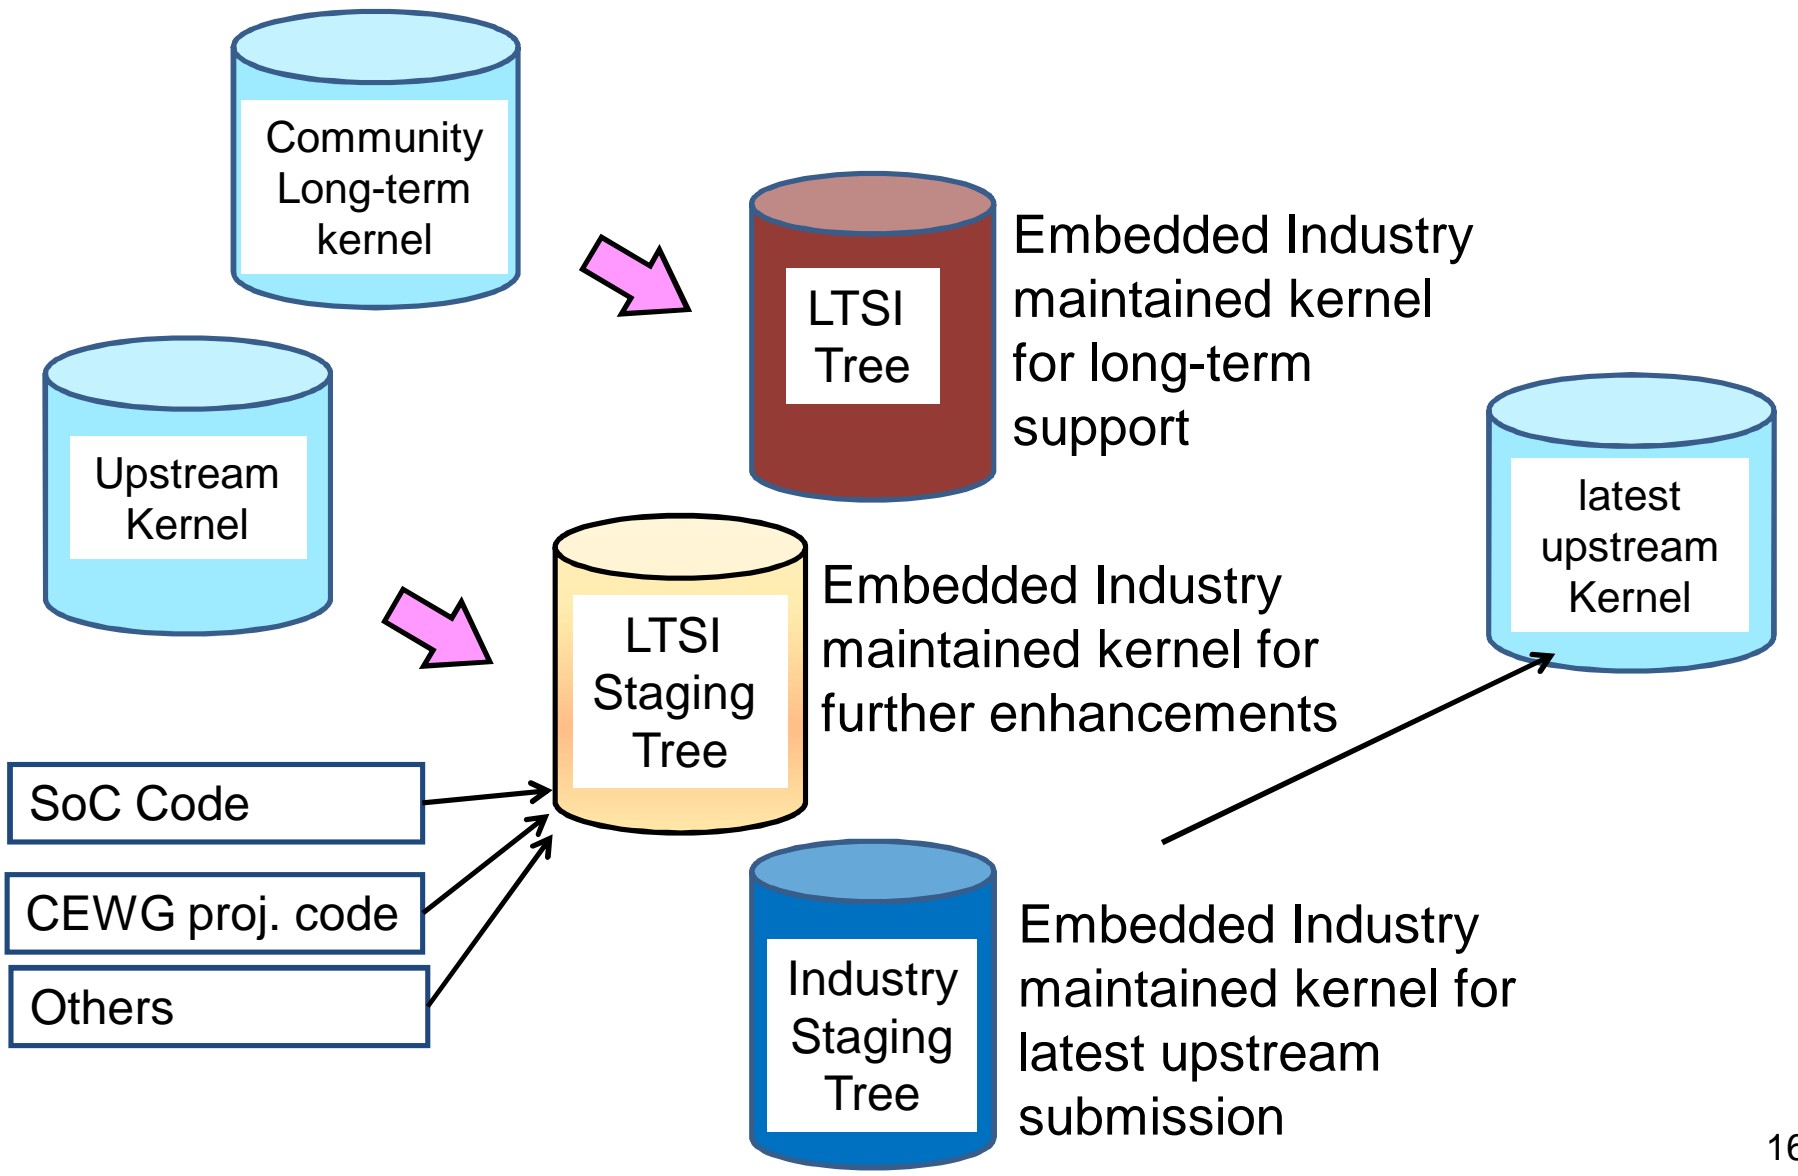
Community Long-term kernel

LTSI Tree

Embedded Industry maintained kernel for long-term support

Upstream Kernel

latest upstream Kernel

LTSI Staging Tree

Embedded Industry maintained kernel for further enhancements

SoC Code

CEWG proj. code

Others

Industry Staging Tree

Embedded Industry maintained kernel for latest upstream submission

16